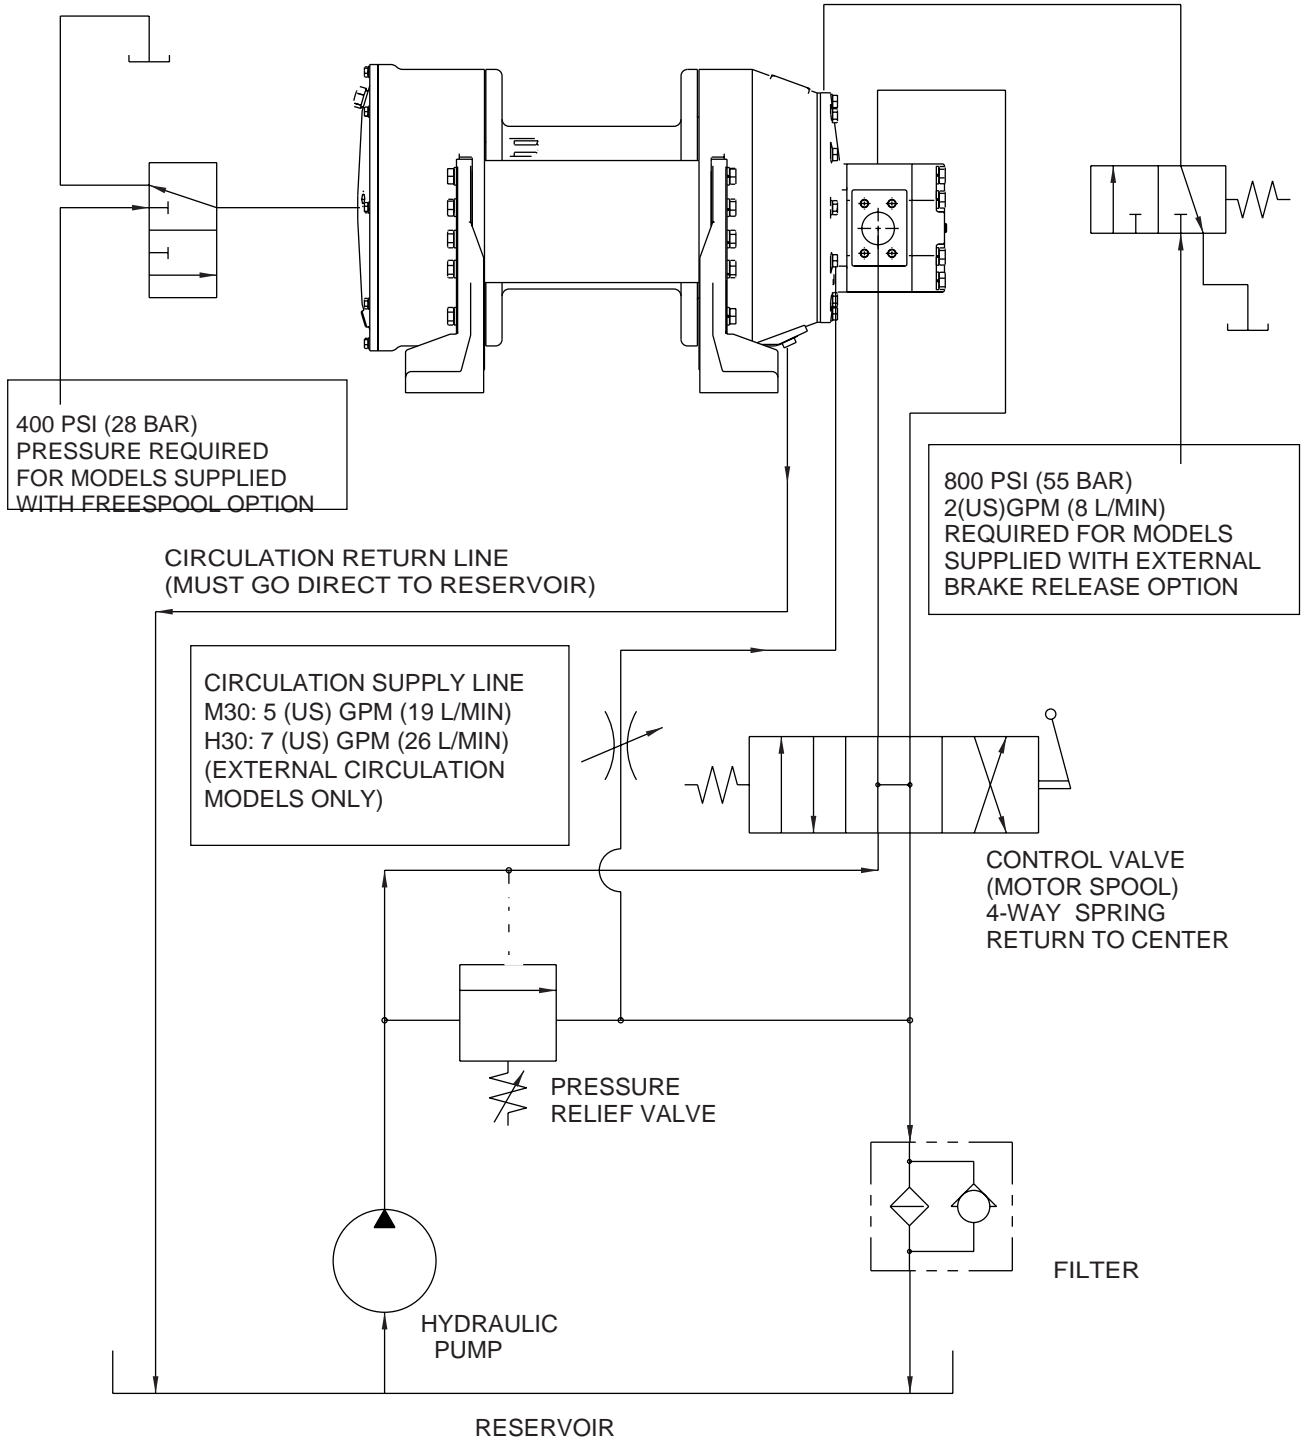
400 PSI (28 BAR)
PRESSURE REQUIRED
FOR MODELS SUPPLIED
WITH FREESPOOL OPTION

800 PSI (55 BAR)
2(US)GPM (8 L/MIN)
REQUIRED FOR MODELS
SUPPLIED WITH EXTERNAL
BRAKE RELEASE OPTION

CIRCULATION RETURN LINE
(MUST GO DIRECT TO RESERVOIR)

CIRCULATION SUPPLY LINE
M30: 5 (US) GPM (19 L/MIN)
H30: 7 (US) GPM (26 L/MIN)
(EXTERNAL CIRCULATION
MODELS ONLY)

CONTROL VALVE
(MOTOR SPOOL)
4-WAY SPRING
RETURN TO CENTER

PRESSURE
RELIEF VALVE

FILTER

HYDRAULIC
PUMP

RESERVOIR